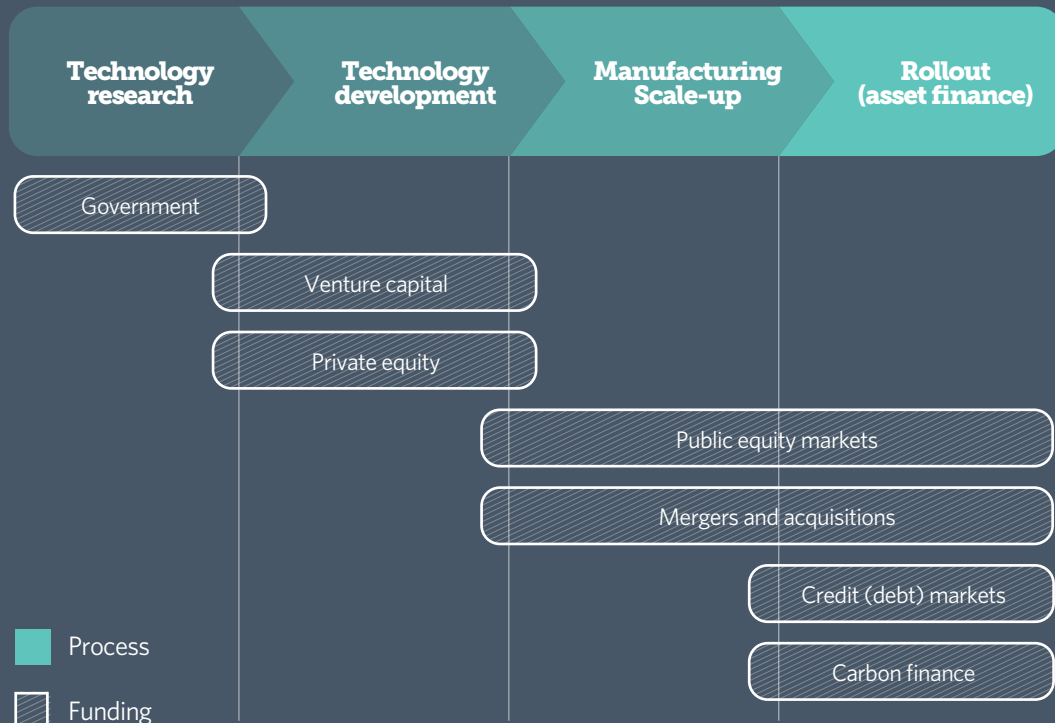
Technology research

Technology development

Manufacturing Scale-up

Rollout (asset finance)

Government

Venture capital

Private equity

Public equity markets

Mergers and acquisitions

Credit (debt) markets

Carbon finance

Process

Funding